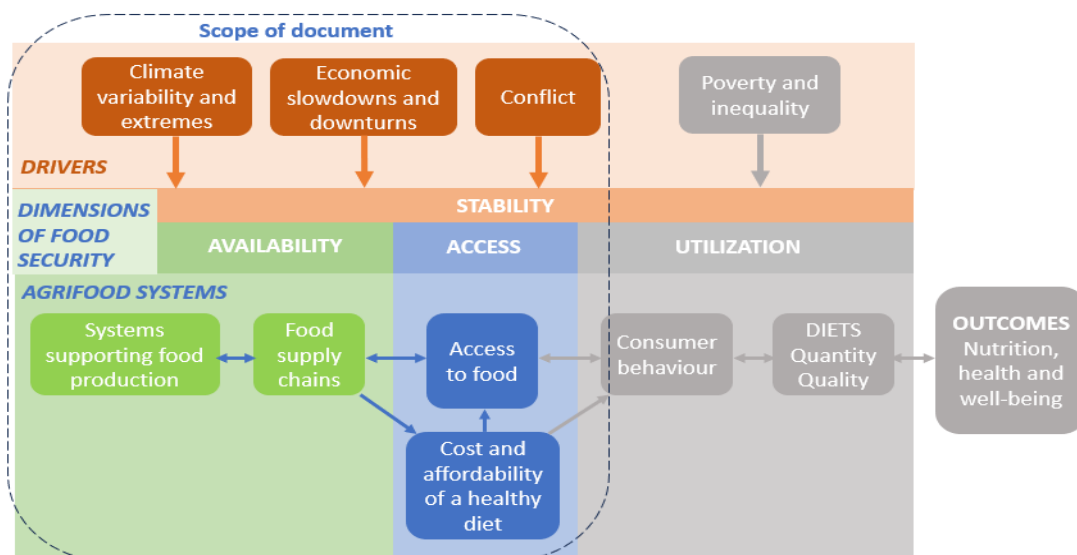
Scope of document

Climate variability and extremes

Economic slowdowns and downturns

Conflict

Poverty and inequality

DRIVERS

DIMENSIONS OF FOOD SECURITY

STABILITY

AVAILABILITY

ACCESS

UTILIZATION

AGRIFOOD SYSTEMS

Systems supporting food production

Food supply chains

Access to food

Consumer behaviour

DIETS Quantity Quality

OUTCOMES Nutrition, health and well-being

Cost and affordability of a healthy diet